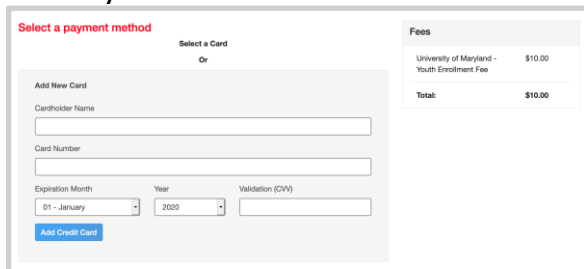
Select a payment method

Select a Card

Or

Add New Card

Cardholder Name

Card Number

Expiration Month

01 - January

Year

2020

Validation (CVV)

Add Credit Card

Fees

| | |
|---|---|
| University of Maryland - Youth Enrollment Fee | $10.00 |
| Total: | $10.00 |